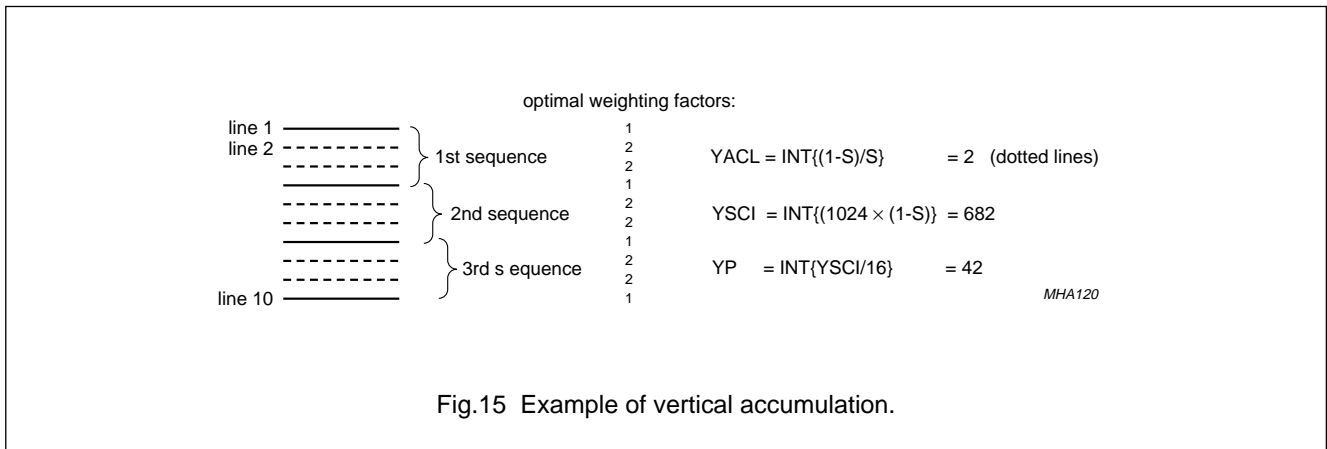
optimal weighting factors:

line 1
line 2

1st sequence

2nd sequence

3rd s equence

line 10

1
2
2
1
2
2
1
2
2
1

YACL = INT{(1-S)/S} = 2 (dotted lines)

YSCI = INT{(1024 $\times$ (1-S)} = 682

YP = INT{YSCI/16} = 42

MHA120

Fig.15 Example of vertical accumulation.